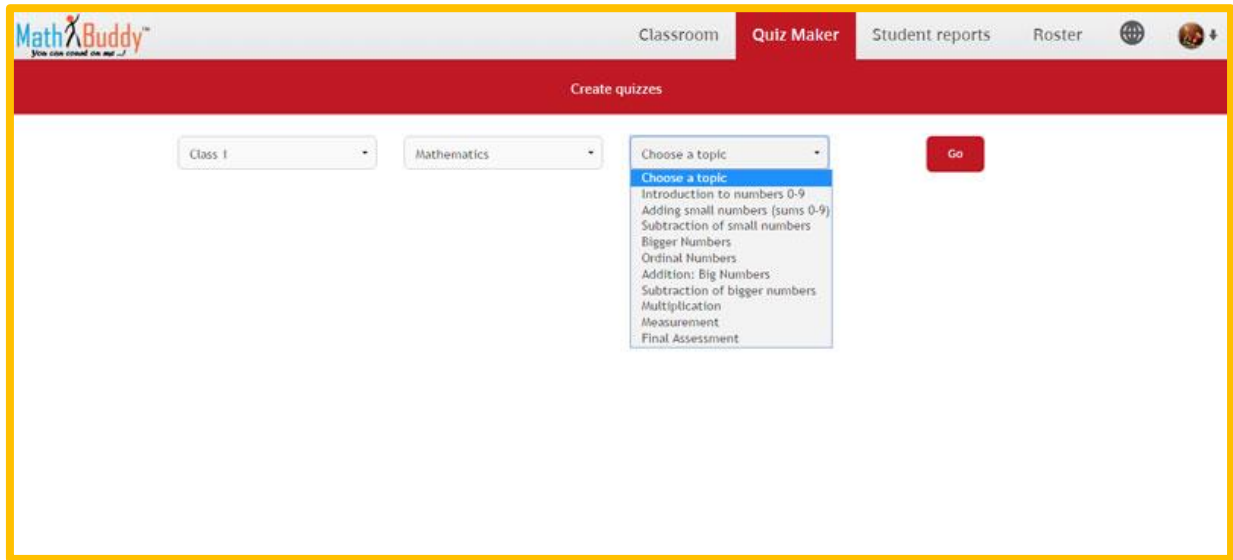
MathBuddy™
You can count on me ...!

Classroom Quiz Maker Student reports Roster

Create quizzes

Class 1
Mathematics
Choose a topic
Go

Choose a topic
Introduction to numbers 0-9
Adding small numbers (sums 0-9)
Subtraction of small numbers
Bigger Numbers
Ordinal Numbers
Addition: Big Numbers
Subtraction of bigger numbers
Multiplication
Measurement
Final Assessment